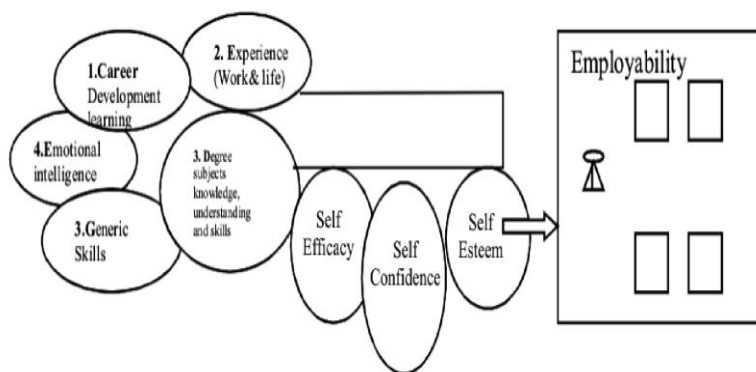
1.Career Development learning

2. Experience (Work& life)

4.Emotional intelligence

3. Degree subjects knowledge, understanding and skills

3.Generic Skills

Self Efficacy

Self Confidence

Self Esteem

Employability